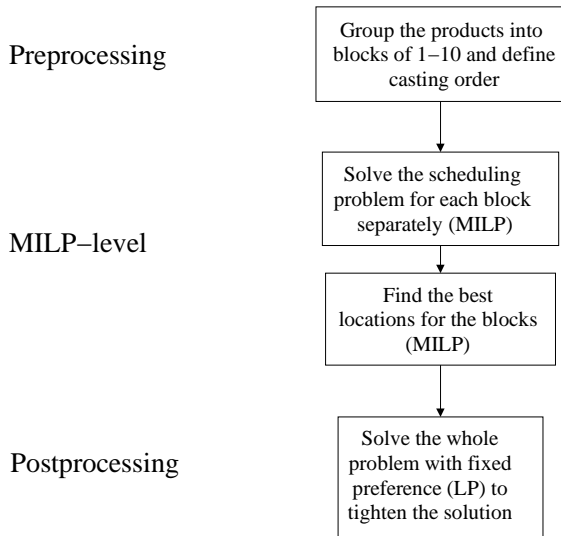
Preprocessing

Group the products into blocks of 1−10 and define casting order

MILP−level

Solve the scheduling problem for each block separately (MILP)

Find the best locations for the blocks (MILP)

Postprocessing

Solve the whole problem with fixed preference (LP) to tighten the solution